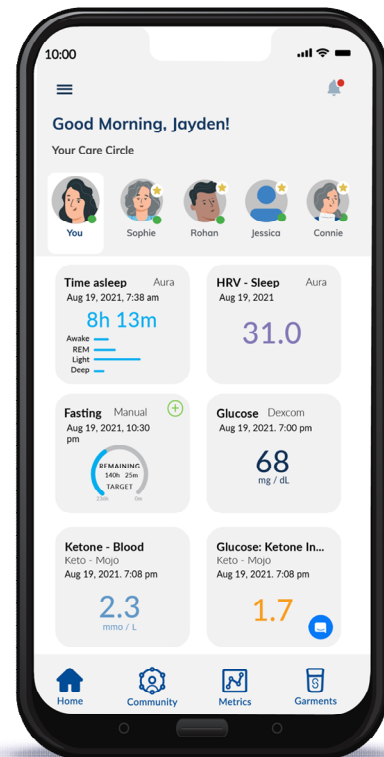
10:00

Good Morning, Jayden!

Your Care Circle

You Sophie Rohan Jessica Connie

Time asleep Aura
Aug 19, 2021, 7:38 am
8h 13m
Awake
REM
Light
Deep

HRV - Sleep Aura
Aug 19, 2021
31.0

Fasting Manual
Aug 19, 2021, 10:30 pm
REMAINING
140h 25m
TARGET
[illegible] 0m

Glucose Dexcom
Aug 19, 2021. 7:00 pm
68
mg / dL

Ketone - Blood
Keto - Mojo
Aug 19, 2021. 7:08 pm
2.3
mmo / L

Glucose: Ketone In...
Keto - Mojo
Aug 19, 2021. 7:08 pm
1.7

Home Community Metrics Garments